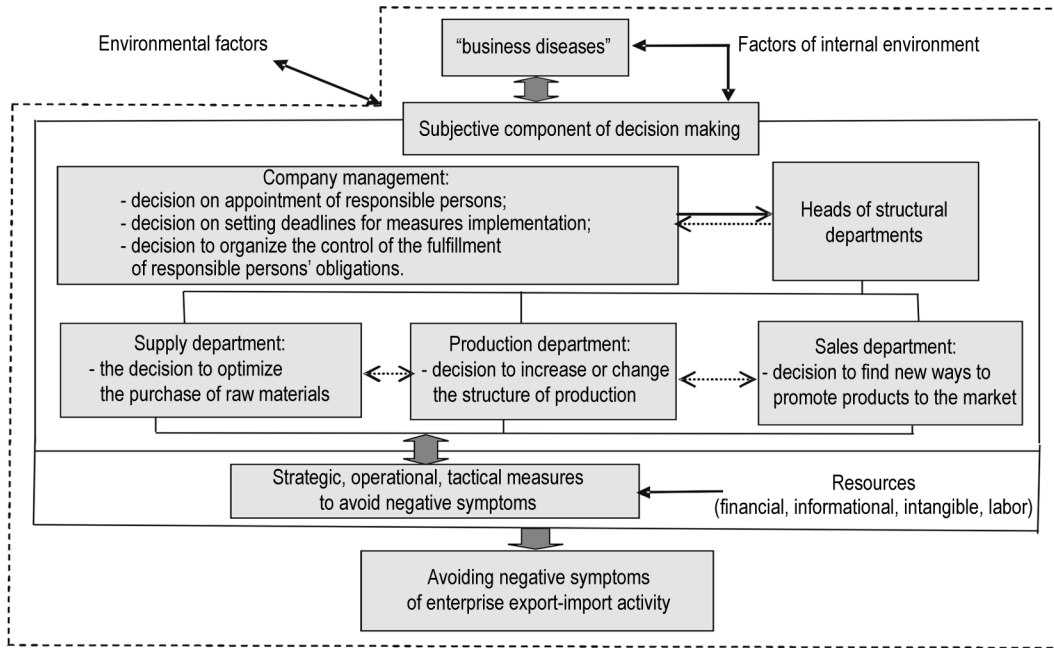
Environmental factors

"business diseases"

Factors of internal environment

Subjective component of decision making

Company management:
- decision on appointment of responsible persons;
- decision on setting deadlines for measures implementation;
- decision to organize the control of the fulfillment of responsible persons' obligations.

Heads of structural departments

Supply department:
- the decision to optimize the purchase of raw materials

Production department:
- decision to increase or change the structure of production

Sales department:
- decision to find new ways to promote products to the market

Strategic, operational, tactical measures to avoid negative symptoms

Resources
(financial, informational, intangible, labor)

Avoiding negative symptoms of enterprise export-import activity